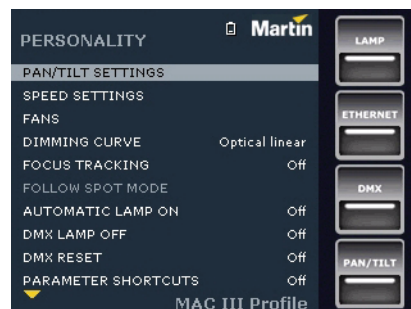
PERSONALITY
Martin

PAN/TILT SETTINGS
SPEED SETTINGS
FANS
DIMMING CURVE Optical linear
FOCUS TRACKING Off
FOLLOW SPOT MODE
AUTOMATIC LAMP ON Off
DMX LAMP OFF Off
DMX RESET Off
PARAMETER SHORTCUTS Off

MAC III Profile

LAMP
ETHERNET
DMX
PAN/TILT